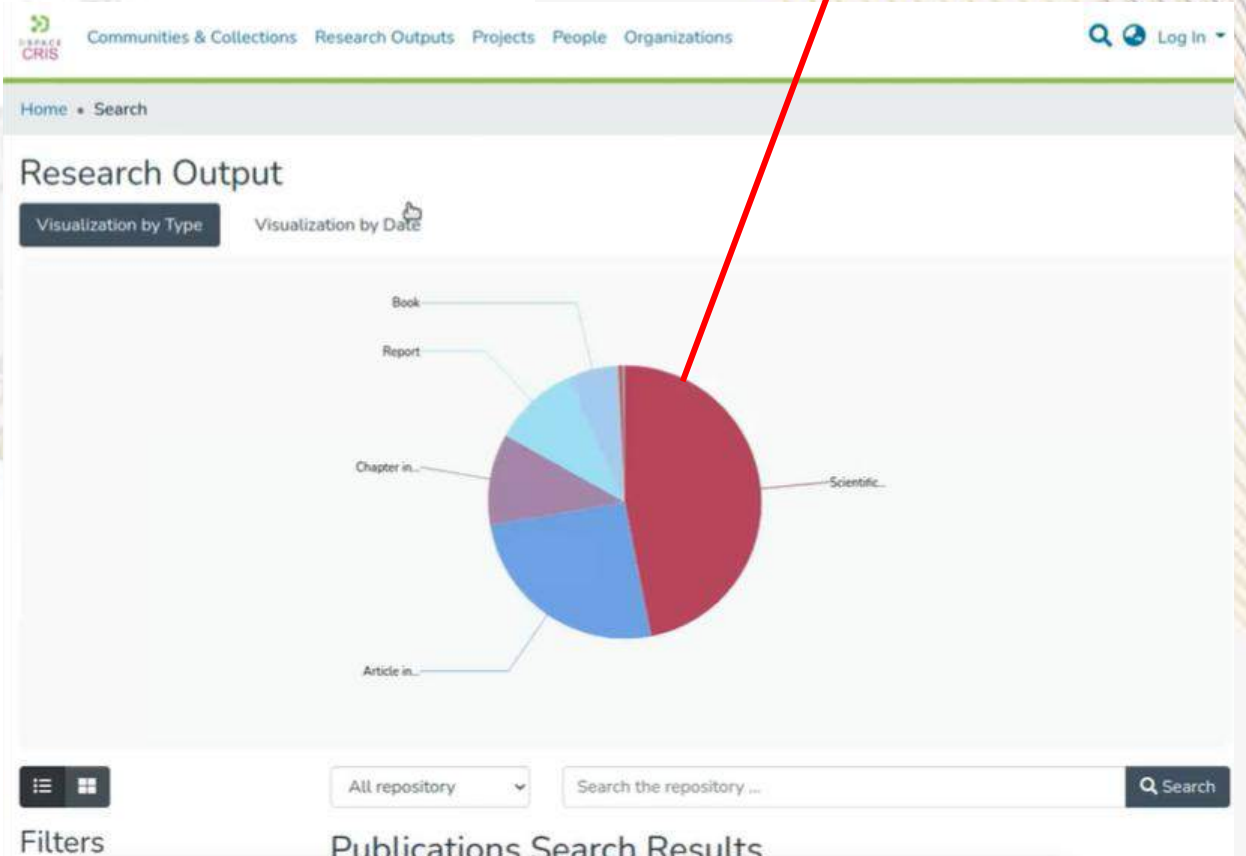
DSPACE CRIS

Communities & Collections Research Outputs Projects People Organizations

Log In

Home • Search

Research Output

Visualization by Type

Visualization by Date

Book

Report

Chapter in...

Scientific...

Article in...

All repository

Search the repository ...

Search

Filters

Publications Search Results